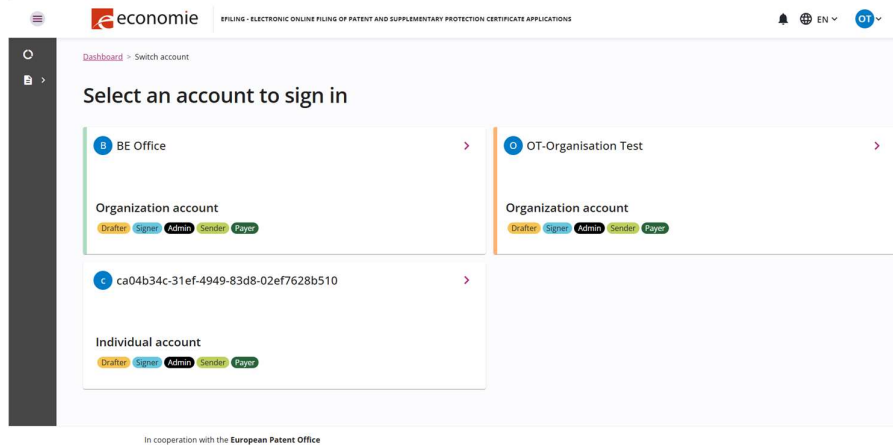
economie

EFILING - ELECTRONIC ONLINE FILING OF PATENT AND SUPPLEMENTARY PROTECTION CERTIFICATE APPLICATIONS

EN

OT

Dashboard > Switch account

Select an account to sign in

B BE Office

Organization account

Drafter Signer Admin Sender Payer

O OT-Organisation Test

Organization account

Drafter Signer Admin Sender Payer

c ca04b34c-31ef-4949-83d8-02ef7628b510

Individual account

Drafter Signer Admin Sender Payer

In cooperation with the European Patent Office